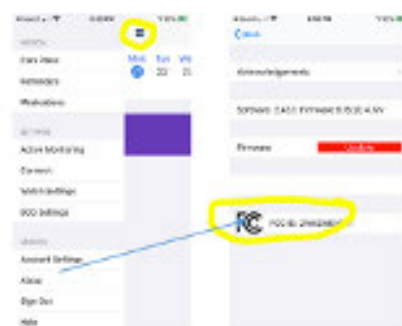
HEALTH

Care Ideas

Reminders

Medications

SETTINGS

Active Monitoring

Connect

Watch Settings

ECG Settings

ACCOUNT

Account Settings

About

Sign Out

Help

Mon Tue We

20 21

Back

Acknowledgements

Software: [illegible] Firmware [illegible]

Firmware Update

FC FCC ID: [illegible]